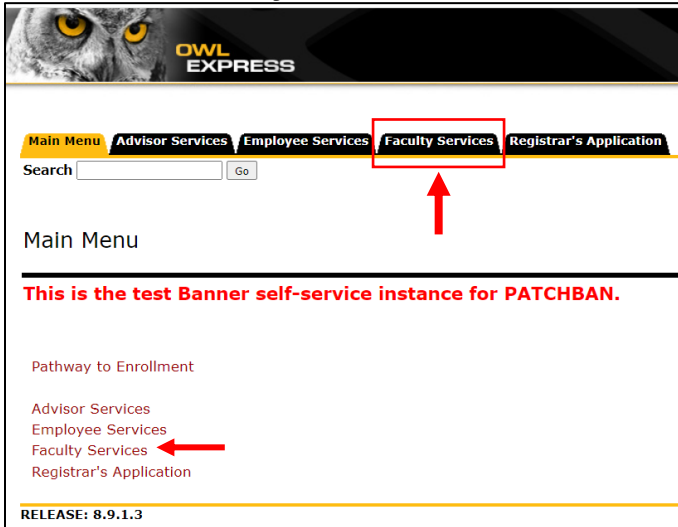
OWL EXPRESS

Main Menu | Advisor Services | Employee Services | Faculty Services | Registrar's Application

Search Go

Main Menu

This is the test Banner self-service instance for PATCHBAN.

Pathway to Enrollment

Advisor Services
Employee Services
Faculty Services
Registrar's Application

RELEASE: 8.9.1.3